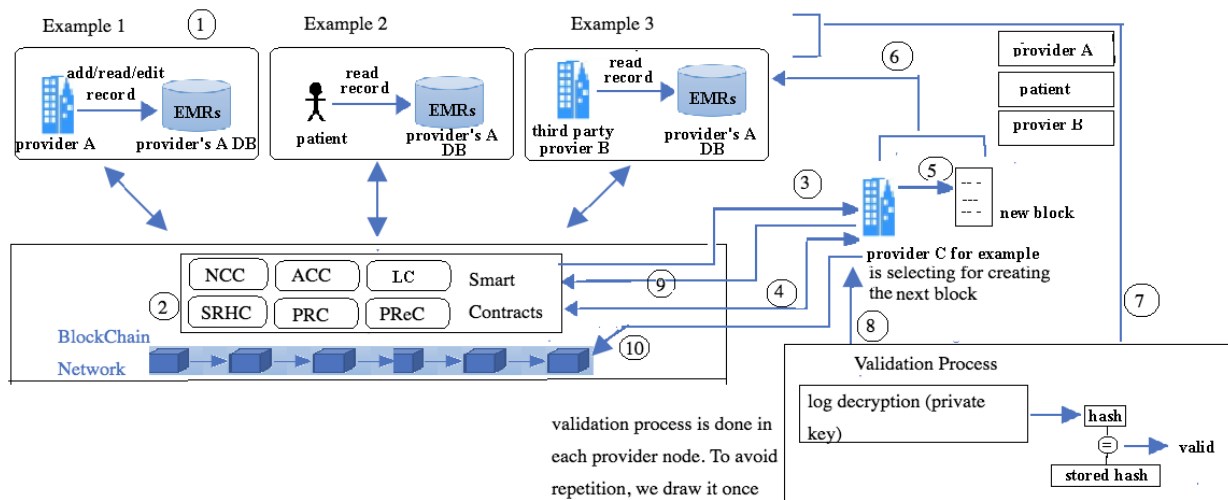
Example 1
1
add/read/edit record
EMRs
provider A
provider's A DB

Example 2
read record
EMRs
patient
provider's A DB

Example 3
read record
EMRs
third party provier B
provider's A DB

6
provider A
patient
provier B

3
5
-- -
---
-- -
new block
provider C for example is selecting for creating the next block

NCC
ACC
LC
Smart
2
SRHC
PRC
PReC
Contracts
9
4
7
8
BlockChain
Network
10

Validation Process
log decryption (private key)
hash
=
valid
stored hash

validation process is done in each provider node. To avoid repetition, we draw it once